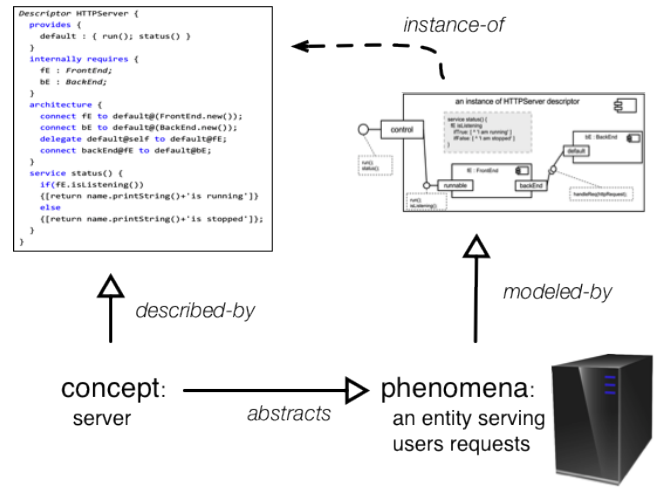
Descriptor HTTPServer {
  provides {
    default : { run(); status() }
  }
  internally requires {
    fE : FrontEnd;
    bE : BackEnd;
  }
  architecture {
    connect fE to default@(FrontEnd.new());
    connect bE to default@(BackEnd.new());
    delegate default@self to default@fE;
    connect backEnd@fE to default@bE;
  }
  service status() {
    if(fE.isListening())
    {[return name.printString()+'is running']}
    else
    {[return name.printString()+'is stopped']};
  }
}

instance-of

an instance of HTTPServer descriptor

control

run()
status()

service status() {
fE isListening
ifTrue: ['I am running']
ifFalse: ['I am stopped']
}

bE : BackEnd

default

fE : FrontEnd

runnable

backEnd

handleReq(HttpRequest)

run()
isListening()

described-by

modeled-by

concept:
server

abstracts

phenomena:
an entity serving users requests